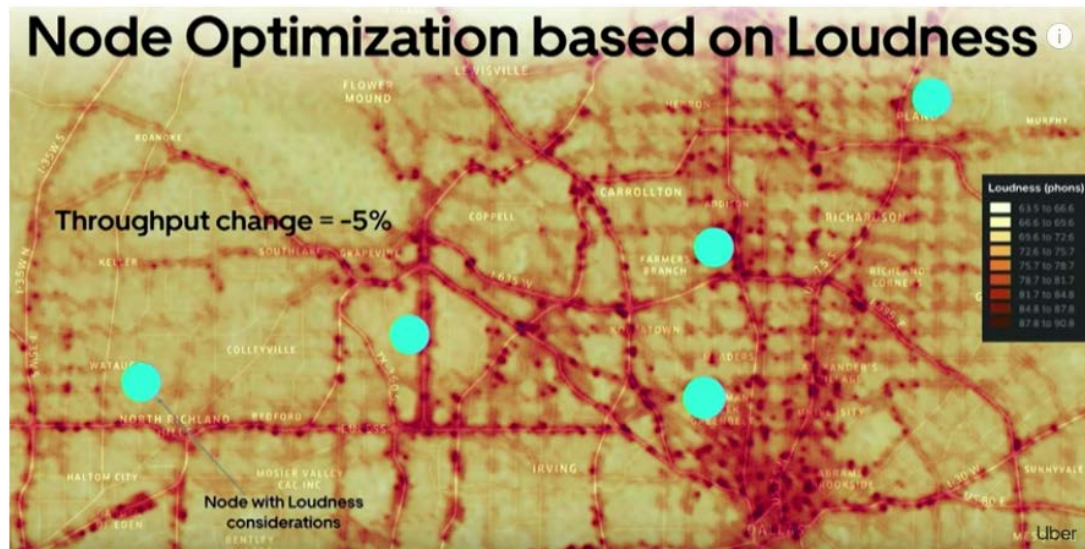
Node Optimization based on Loudness

LEWISVILLE
FLOWER MOUND
ROANOKE
PLANO
MURPHY
CARROLLTON
COPPELL
ADDISON
RICHARDSON
FARMERS BRANCH
KELLER
SOUTHLAKE
GRAPEVINE
RICHLAND CORNERS
COLLEYVILLE
WATAUGA
NORTH RICHLAND
BEDFORD
IRVING
HALTOM CITY
MOSIER VALLEY
EDEN
SUNNYVALE
DALLAS

Throughput change = -5%

Loudness (phons)
63.5 to 66.6
66.6 to 69.6
69.6 to 72.6
72.6 to 75.7
75.7 to 78.7
78.7 to 81.7
81.7 to 84.8
84.8 to 87.8
87.8 to 90.8

Node with Loudness considerations

Uber